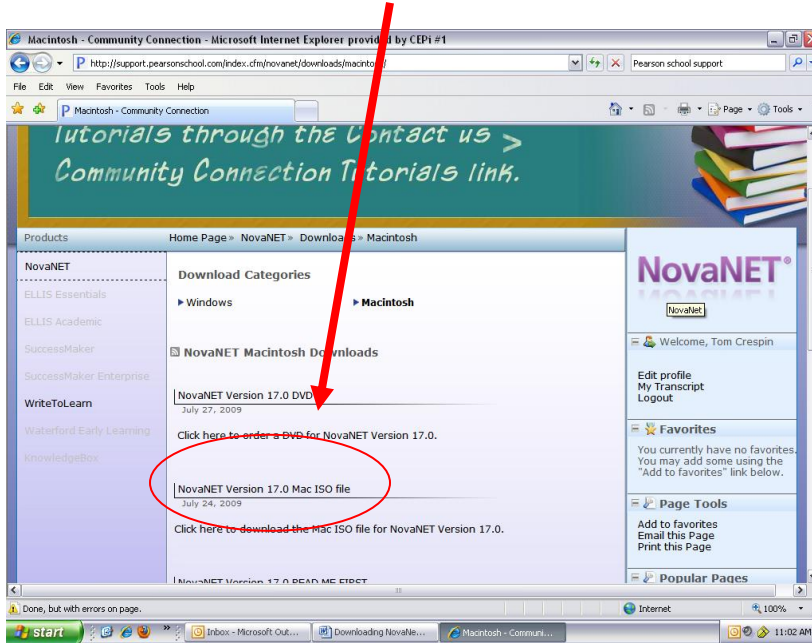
Macintosh - Community Connection - Microsoft Internet Explorer provided by CEPi #1

http://support.pearsonschool.com/index.cfm/novanet/downloads/macintosh/

Pearson school support

File Edit View Favorites Tools Help

Macintosh - Community Connection

Page Tools

Tutorials through the Contact us > Community Connection Tutorials link.

Products

Home Page » NovaNET » Downloads » Macintosh

NovaNET

ELLIS Essentials

ELLIS Academic

SuccessMaker

SuccessMaker Enterprise

WriteToLearn

Waterford Early Learning

KnowledgeBox

Download Categories

Windows

Macintosh

NovaNET Macintosh Downloads

NovaNET Version 17.0 DVD

July 27, 2009

Click here to order a DVD for NovaNET Version 17.0.

NovaNET Version 17.0 Mac ISO file

July 24, 2009

Click here to download the Mac ISO file for NovaNET Version 17.0.

NovaNET Version 17.0 READ ME FIRST

NovaNET®

NovaNet

Welcome, Tom Crespin

Edit profile
My Transcript
Logout

Favorites

You currently have no favorites. You may add some using the "Add to favorites" link below.

Page Tools

Add to favorites
Email this Page
Print this Page

Popular Pages

Done, but with errors on page.

Internet

100%

start

Inbox - Microsoft Out...

Downloading NovaNe...

Macintosh - Communi...

11:02 AM